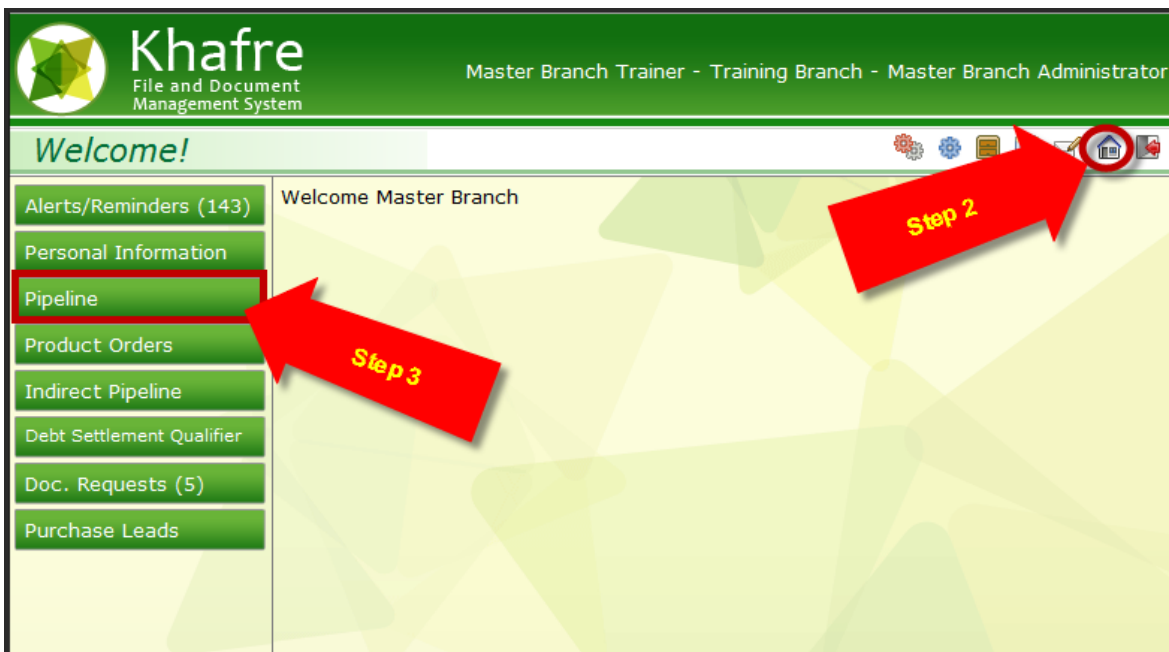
Khafre
File and Document Management System

Master Branch Trainer - Training Branch - Master Branch Administrator

Welcome!

Alerts/Reminders (143)
Personal Information
Pipeline
Product Orders
Indirect Pipeline
Debt Settlement Qualifier
Doc. Requests (5)
Purchase Leads

Welcome Master Branch

Step 2

Step 3